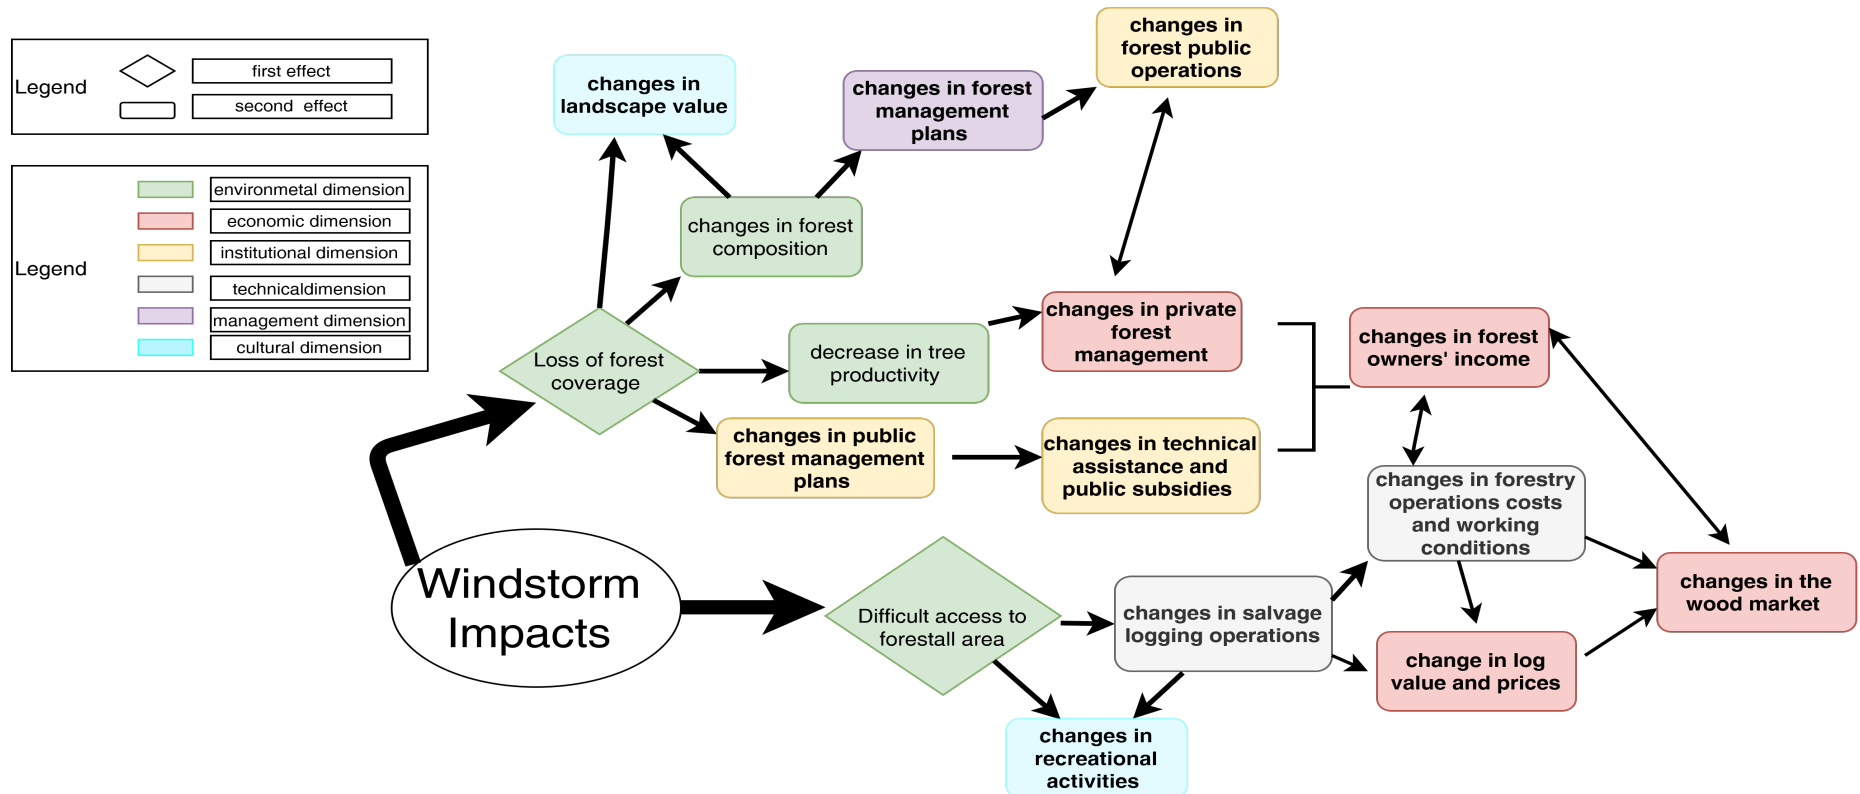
Legend
first effect
second effect

Legend
environmetal dimension
economic dimension
institutional dimension
technicaldimension
management dimension
cultural dimension

changes in landscape value

changes in forest management plans

changes in forest public operations

changes in forest composition

Loss of forest coverage

decrease in tree productivity

changes in private forest management

changes in forest owners' income

changes in public forest management plans

changes in technical assistance and public subsidies

changes in forestry operations costs and working conditions

Windstorm Impacts

Difficult access to forestall area

changes in salvage logging operations

changes in the wood market

change in log value and prices

changes in recreational activities